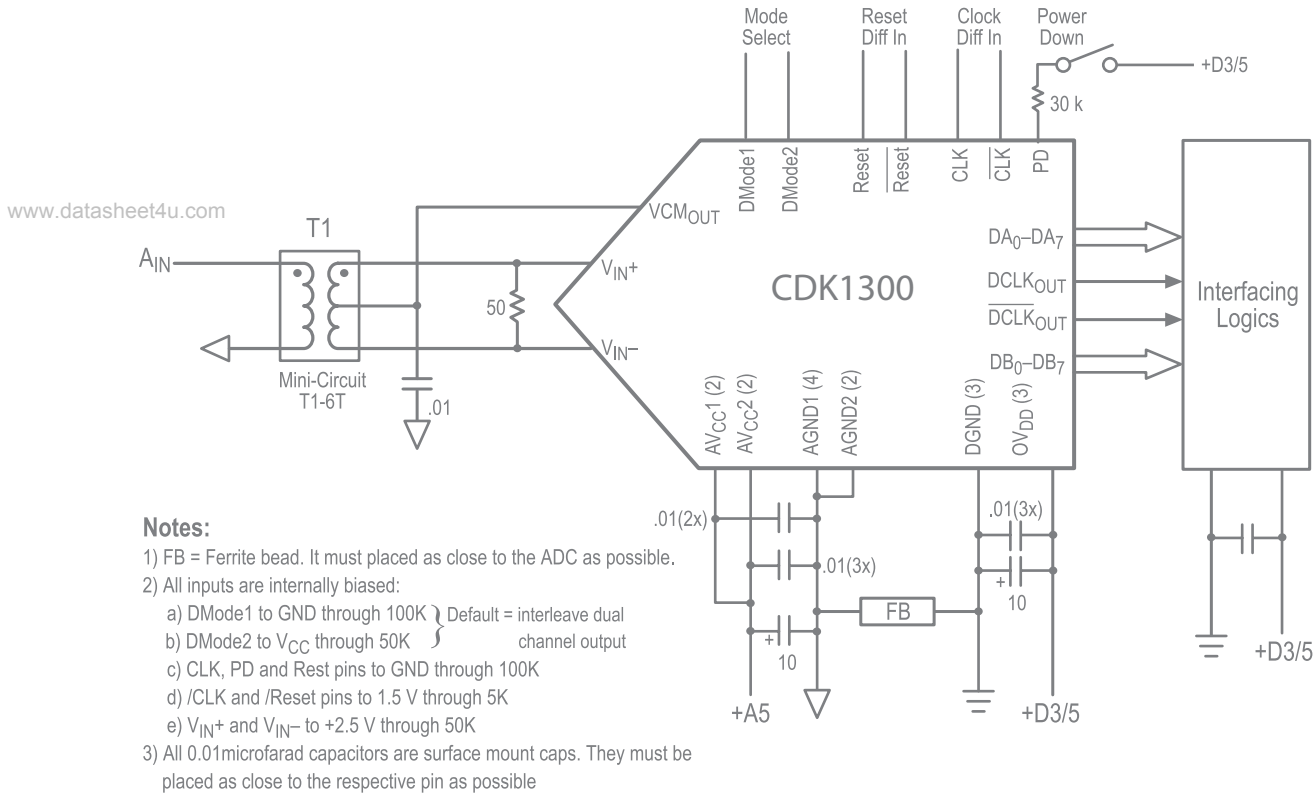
Mode Select

Reset Diff In

Clock Diff In

Power Down

+D3/5

30 k

DMode1

DMode2

Reset

$\overline{Reset}$

CLK

$\overline{CLK}$

PD

www.datasheet4u.com

T1

VCM$_{OUT}$

A$_{IN}$

V$_{IN}$+

50

CDK1300

V$_{IN}$–

Mini-Circuit T1-6T

.01

DA$_0$–DA$_7$

DCLK$_{OUT}$

$\overline{DCLK}_{OUT}$

DB$_0$–DB$_7$

Interfacing Logics

AV$_{CC}$1 (2)

AV$_{CC}$2 (2)

AGND1 (4)

AGND2 (2)

DGND (3)

OV$_{DD}$ (3)

.01(2x)

.01(3x)

.01(3x)

+

10

+

10

FB

+A5

+D3/5

+D3/5

Notes:

1) FB = Ferrite bead. It must placed as close to the ADC as possible.

2) All inputs are internally biased:

a) DMode1 to GND through 100K
b) DMode2 to V$_{CC}$ through 50K
} Default = interleave dual channel output

c) CLK, PD and Rest pins to GND through 100K

d) /CLK and /Reset pins to 1.5 V through 5K

e) V$_{IN}$+ and V$_{IN}$– to +2.5 V through 50K

3) All 0.01microfarad capacitors are surface mount caps. They must be placed as close to the respective pin as possible